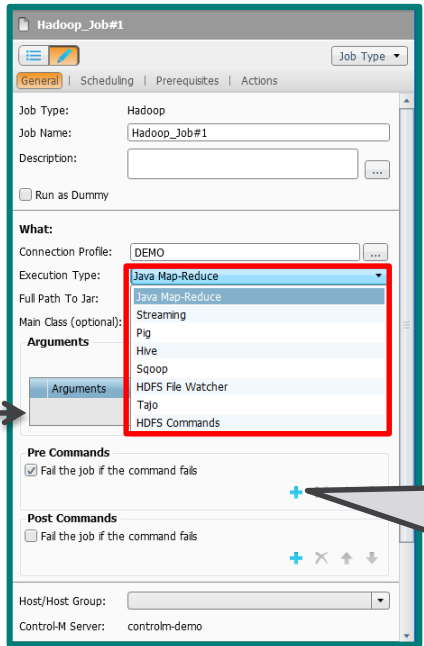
Hadoop_Job#1

Job Type

General | Scheduling | Prerequisites | Actions

Job Type: Hadoop

Job Name: Hadoop_Job#1

Description:

...

Run as Dummy

What:

Connection Profile: DEMO

...

Execution Type: Java Map-Reduce

Full Path To Jar:

Main Class (optional):

Arguments

Arguments

Java Map-Reduce
Streaming
Pig
Hive
Sqoop
HDFS File Watcher
Tajo
HDFS Commands

Pre Commands

Fail the job if the command fails

Post Commands

Fail the job if the command fails

Host/Host Group:

Control-M Server: controlm-demo